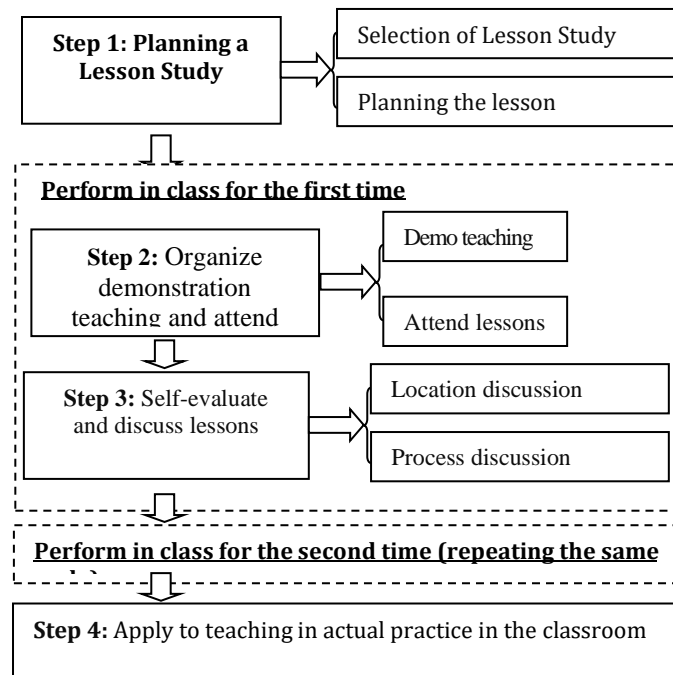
**Step 1: Planning a Lesson Study**

Selection of Lesson Study

Planning the lesson

**Perform in class for the first time**

**Step 2:** Organize demonstration teaching and attend

Demo teaching

Attend lessons

**Step 3:** Self-evaluate and discuss lessons

Location discussion

Process discussion

**Perform in class for the second time (repeating the same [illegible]**

**Step 4:** Apply to teaching in actual practice in the classroom